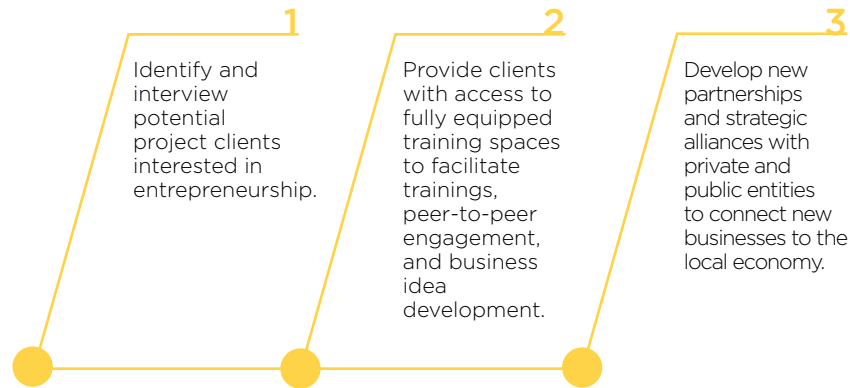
1

Identify and interview potential project clients interested in entrepreneurship.

2

Provide clients with access to fully equipped training spaces to facilitate trainings, peer-to-peer engagement, and business idea development.

3

Develop new partnerships and strategic alliances with private and public entities to connect new businesses to the local economy.